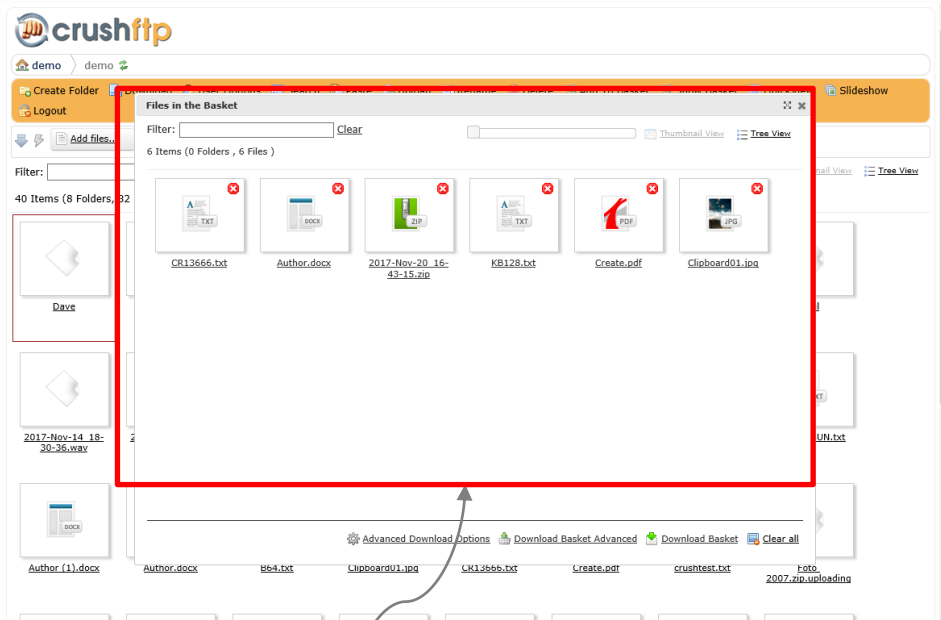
crushftp

demo demo

Create Folder Slideshow

Logout

Add files...

Filter:

40 Items (8 Folders, 32

Dave

2017-Nov-14_18-30-36.wav

Author (1).docx

Files in the Basket

Filter: Clear

Thumbnail View Tree View

6 Items (0 Folders , 6 Files )

TXT

CR13666.txt

DOCX

Author.docx

ZIP

2017-Nov-20_16-43-15.zip

TXT

KB128.txt

PDF

Create.pdf

JPG

Clipboard01.jpg

Advanced Download Options Download Basket Advanced Download Basket Clear all

Author.docx B64.txt Clipboard01.jpg CR13666.txt Create.pdf crushtest.txt Foto 2007.zip.uploading

Tree View

UN.txt